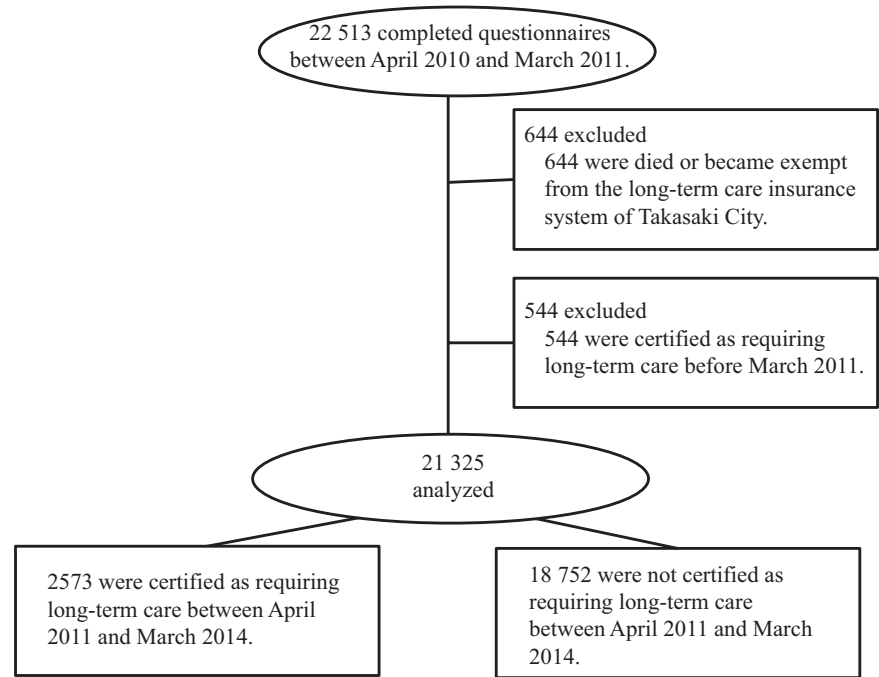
22 513 completed questionnaires between April 2010 and March 2011.

644 excluded
644 were died or became exempt from the long-term care insurance system of Takasaki City.

544 excluded
544 were certified as requiring long-term care before March 2011.

21 325 analyzed

2573 were certified as requiring long-term care between April 2011 and March 2014.

18 752 were not certified as requiring long-term care between April 2011 and March 2014.